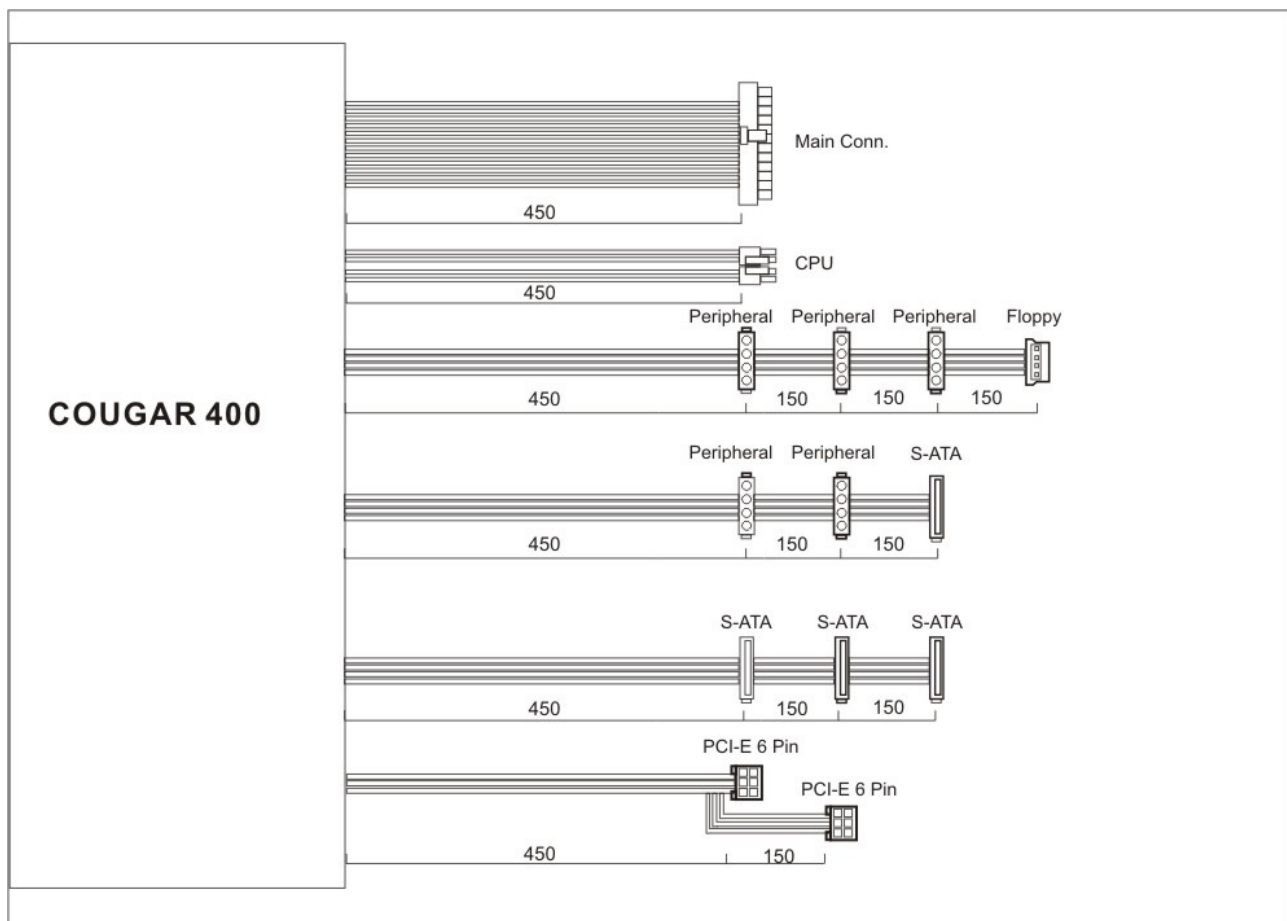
COUGAR 400

Main Conn.

450

CPU

450

Peripheral Peripheral Peripheral Floppy

450 150 150 150

Peripheral Peripheral S-ATA

450 150 150

S-ATA S-ATA S-ATA

450 150 150

PCI-E 6 Pin

PCI-E 6 Pin

450 150